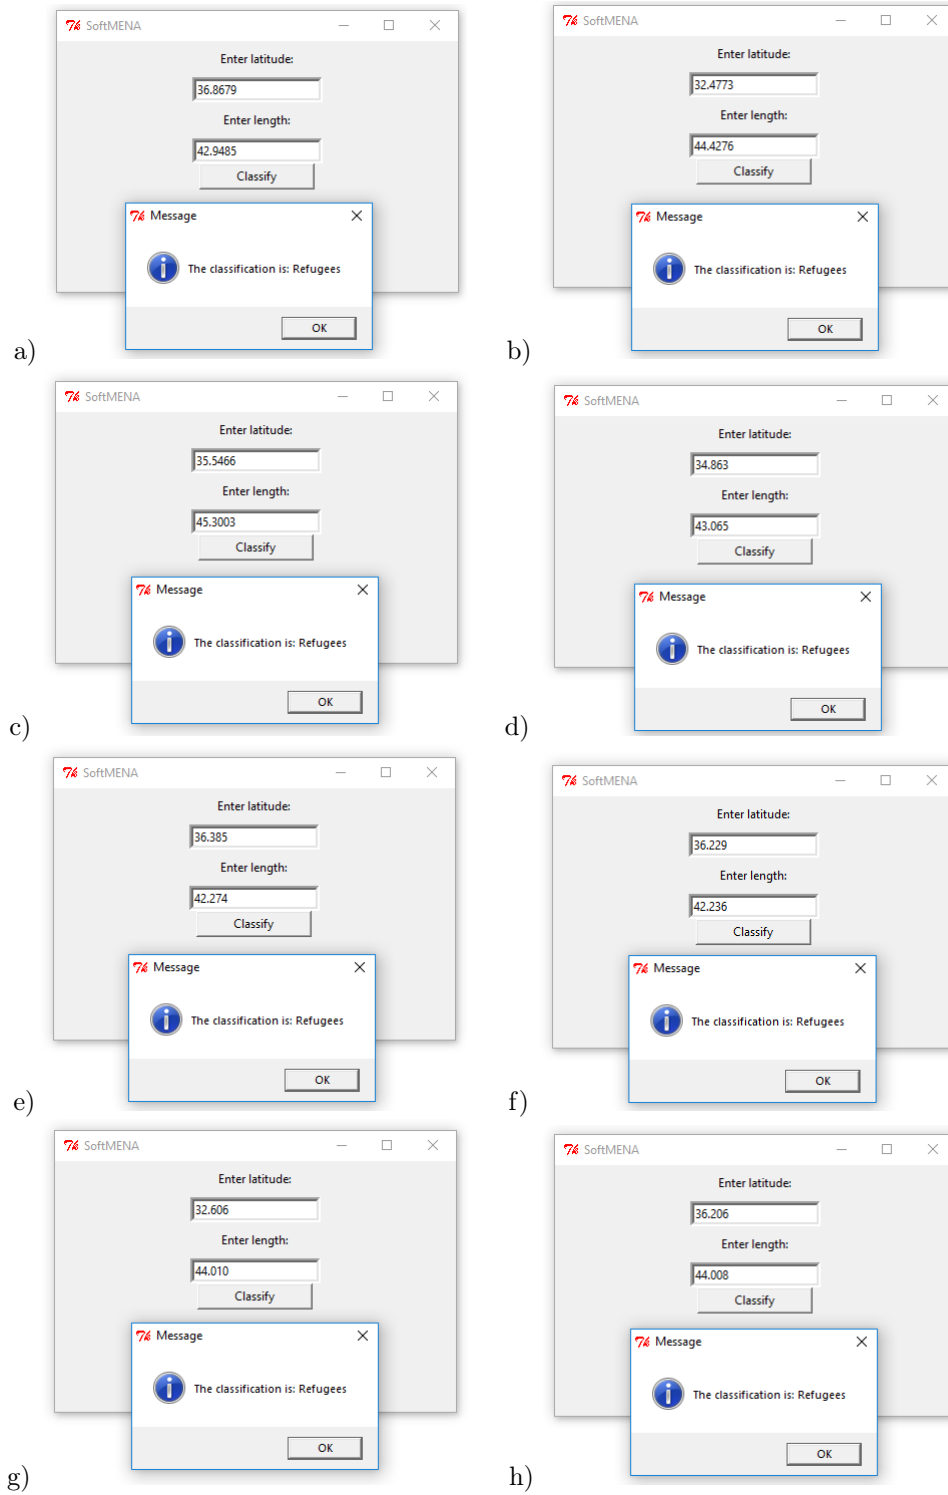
SoftMENA

Enter latitude:

36.8679

Enter length:

42.9485

Classify

Message

The classification is: Refugees

OK

a)

SoftMENA

Enter latitude:

32.4773

Enter length:

44.4276

Classify

Message

The classification is: Refugees

OK

b)

SoftMENA

Enter latitude:

35.5466

Enter length:

45.3003

Classify

Message

The classification is: Refugees

OK

c)

SoftMENA

Enter latitude:

34.863

Enter length:

43.065

Classify

Message

The classification is: Refugees

OK

d)

SoftMENA

Enter latitude:

36.385

Enter length:

42.274

Classify

Message

The classification is: Refugees

OK

e)

SoftMENA

Enter latitude:

36.229

Enter length:

42.236

Classify

Message

The classification is: Refugees

OK

f)

SoftMENA

Enter latitude:

32.606

Enter length:

44.010

Classify

Message

The classification is: Refugees

OK

g)

SoftMENA

Enter latitude:

36.206

Enter length:

44.008

Classify

Message

The classification is: Refugees

OK

h)